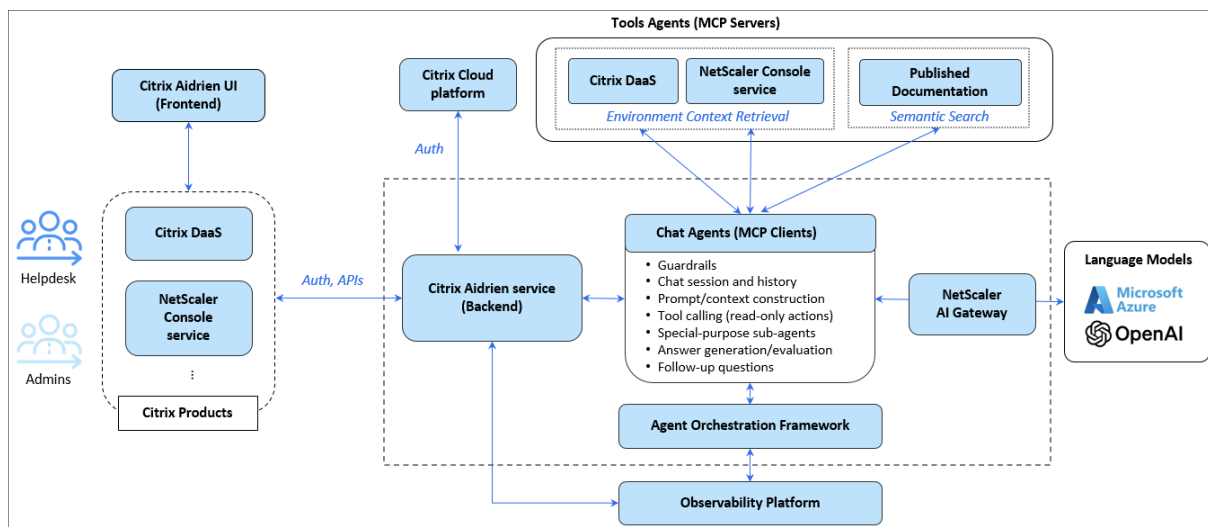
Tools Agents (MCP Servers)

Citrix Aidrien UI (Frontend)

Citrix Cloud platform

Citrix DaaS

NetScaler Console service

Environment Context Retrieval

Published Documentation

Semantic Search

Auth

Helpdesk

Admins

Citrix DaaS

NetScaler Console service

⋮

Citrix Products

Auth, APIs

Citrix Aidrien service (Backend)

Chat Agents (MCP Clients)

- Guardrails
- Chat session and history
- Prompt/context construction
- Tool calling (read-only actions)
- Special-purpose sub-agents
- Answer generation/evaluation
- Follow-up questions

NetScaler AI Gateway

Language Models

Microsoft Azure

OpenAI

Agent Orchestration Framework

Observability Platform